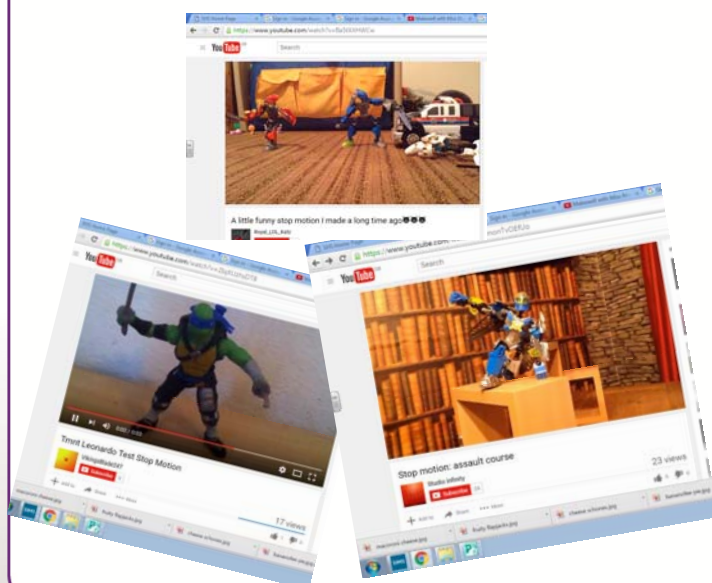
https://www.youtube.com/watch?v=

YouTube

Search

A little funny stop motion I made a long time ago

https://www.youtube.com/watch?v=

YouTube

Search

Tmnt Leonardo Test Stop Motion

Subscribe

17 views

https://www.youtube.com/

YouTube

Search

Stop motion: assault course

Studio Infinity

Subscribe

23 views